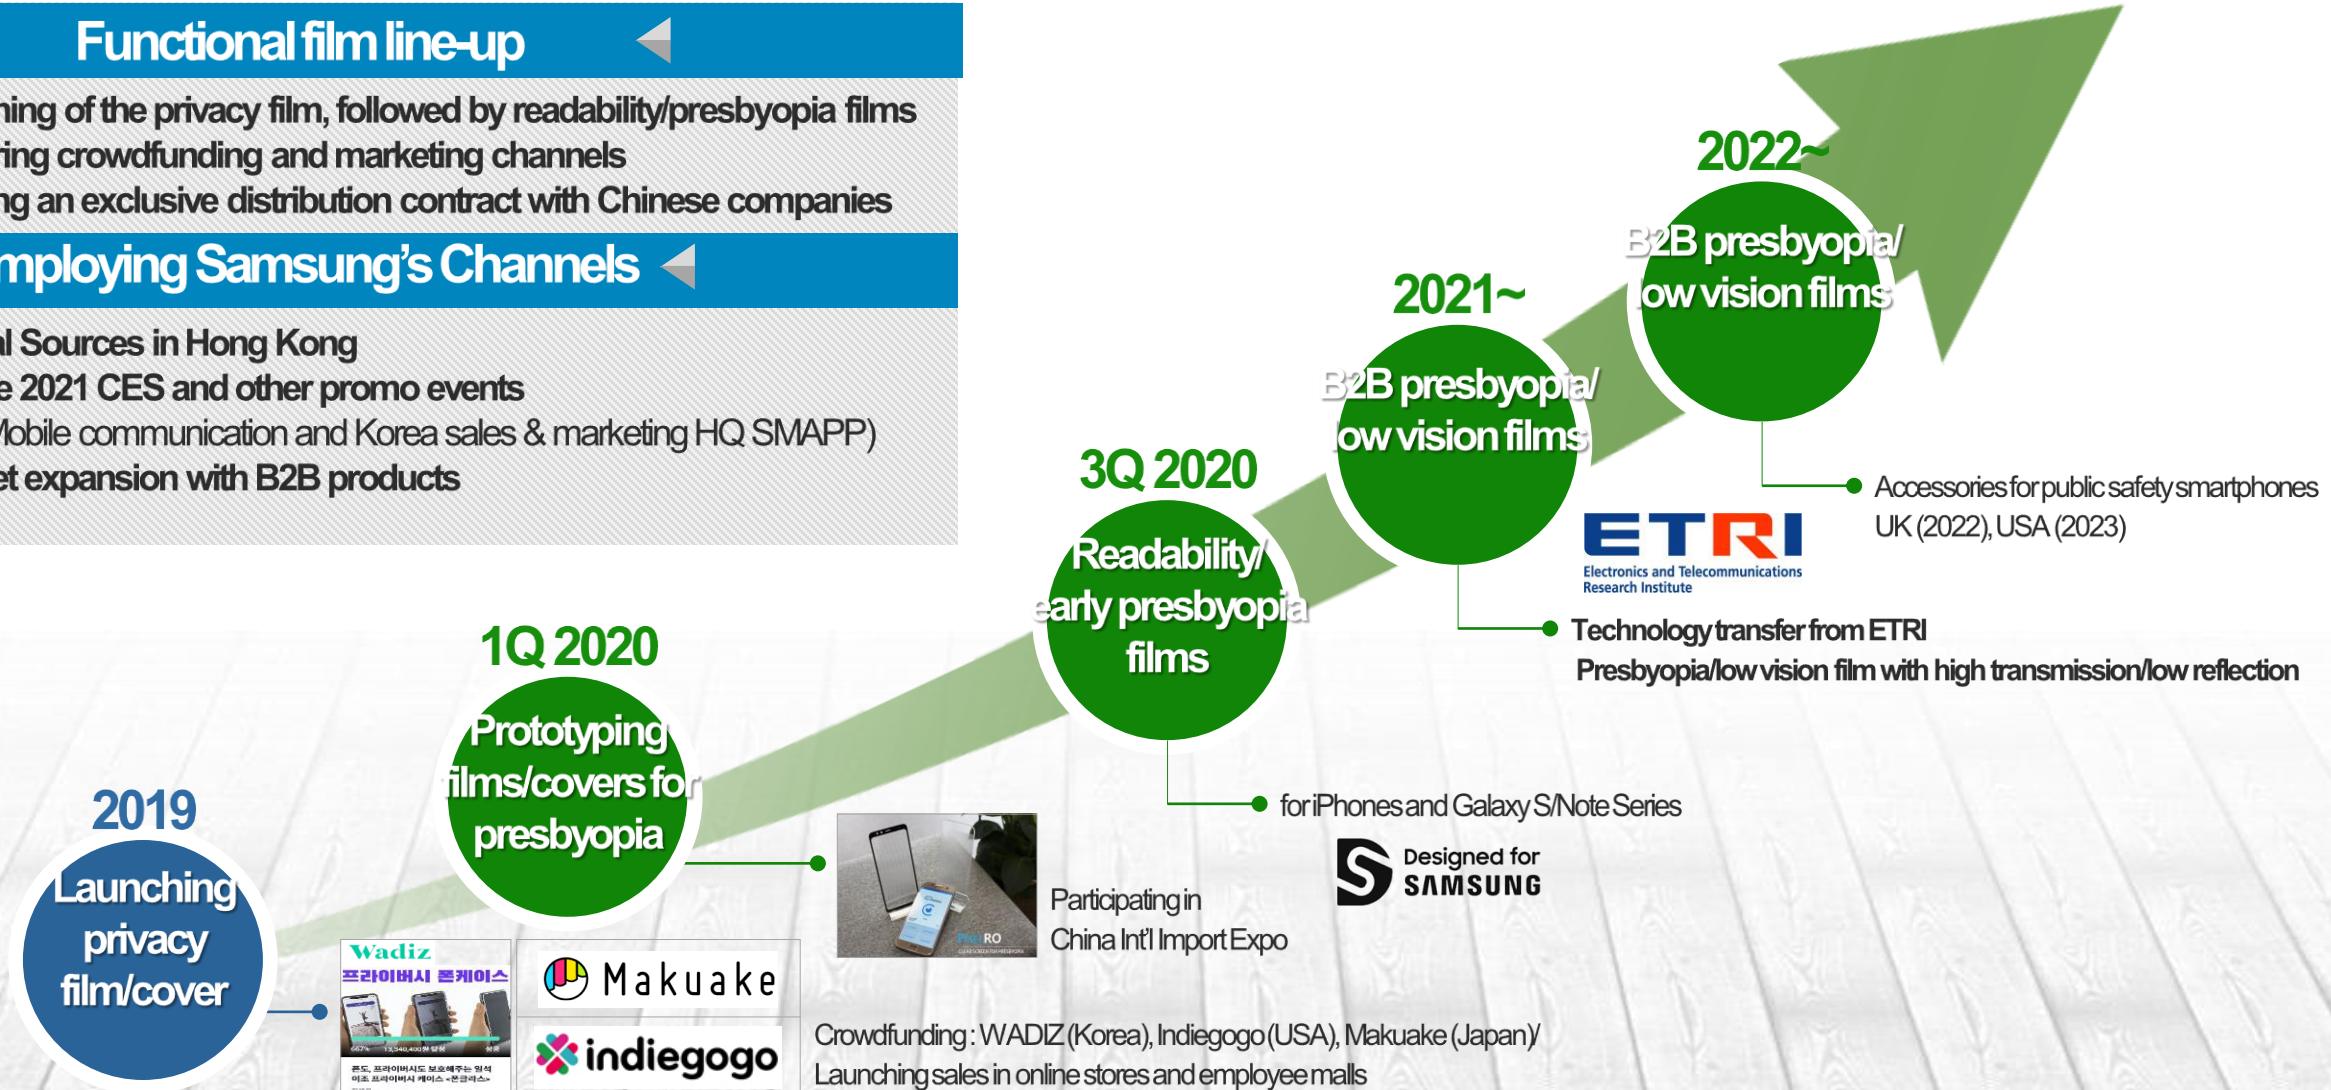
Functional film line-up

ning of the privacy film, followed by readability/presbyopia films
ring crowdfunding and marketing channels
ng an exclusive distribution contract with Chinese companies

mploying Samsung's Channels

l Sources in Hong Kong
e 2021 CES and other promo events
Mobile communication and Korea sales & marketing HQ SMAPP)
et expansion with B2B products

2022~
B2B presbyopia/ low vision films

2021~
B2B presbyopia/ low vision films

3Q 2020
Readability/ early presbyopia films

1Q 2020
Prototyping films/covers for presbyopia

2019
Launching privacy film/cover

Accessories for public safety smartphones
UK (2022), USA (2023)

ETRI
Electronics and Telecommunications Research Institute

Technology transfer from ETRI
Presbyopia/low vision film with high transmission/low reflection

for iPhones and Galaxy S/Note Series

Designed for SAMSUNG

Participating in
China Int'l Import Expo

Wadiz
프라이버시 폰케이스

Makuake

indiegogo

Crowdfunding : WADIZ (Korea), Indiegogo (USA), Makuake (Japan)/
Launching sales in online stores and employee malls